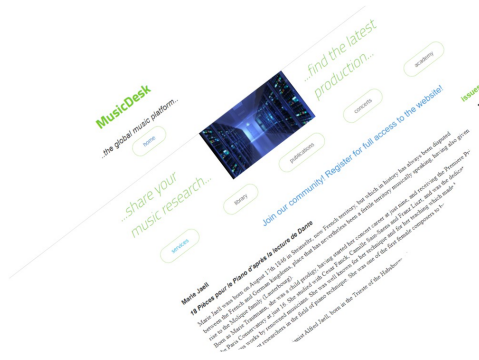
MusicDesk
...the global music platform...

home

...share your music research...

...find the latest production...

services

library

publications

concerts

academy

Issue

Join our community! Register for full access to the website!

Marie Jaëll

18 Pièces pour le Piano d'après la lecture de Dante

Marie Jaëll was born on August 17th 1846 at Steinseltz, now French territory, but which in history has always been disputed between the French and German kingdoms, place that has nevertheless been a fertile territory musically speaking, having also given rise to the Münch family (Lauterbourg). Born as Marie Trautmann, she was a child prodigy, having started her concert career at just nine, and receiving the Premier Prix of the Paris Conservatory at just 16. She studied with César Franck, Camille Saint-Saëns and Franz Liszt, and was the dedicatee of works by renowned musicians. She was well known for her technique and for her teaching which made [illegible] researcher in the field of piano technique. She was one of the first female composers to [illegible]

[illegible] Alfred Jaëll, born in the Trieste of the Habsburg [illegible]